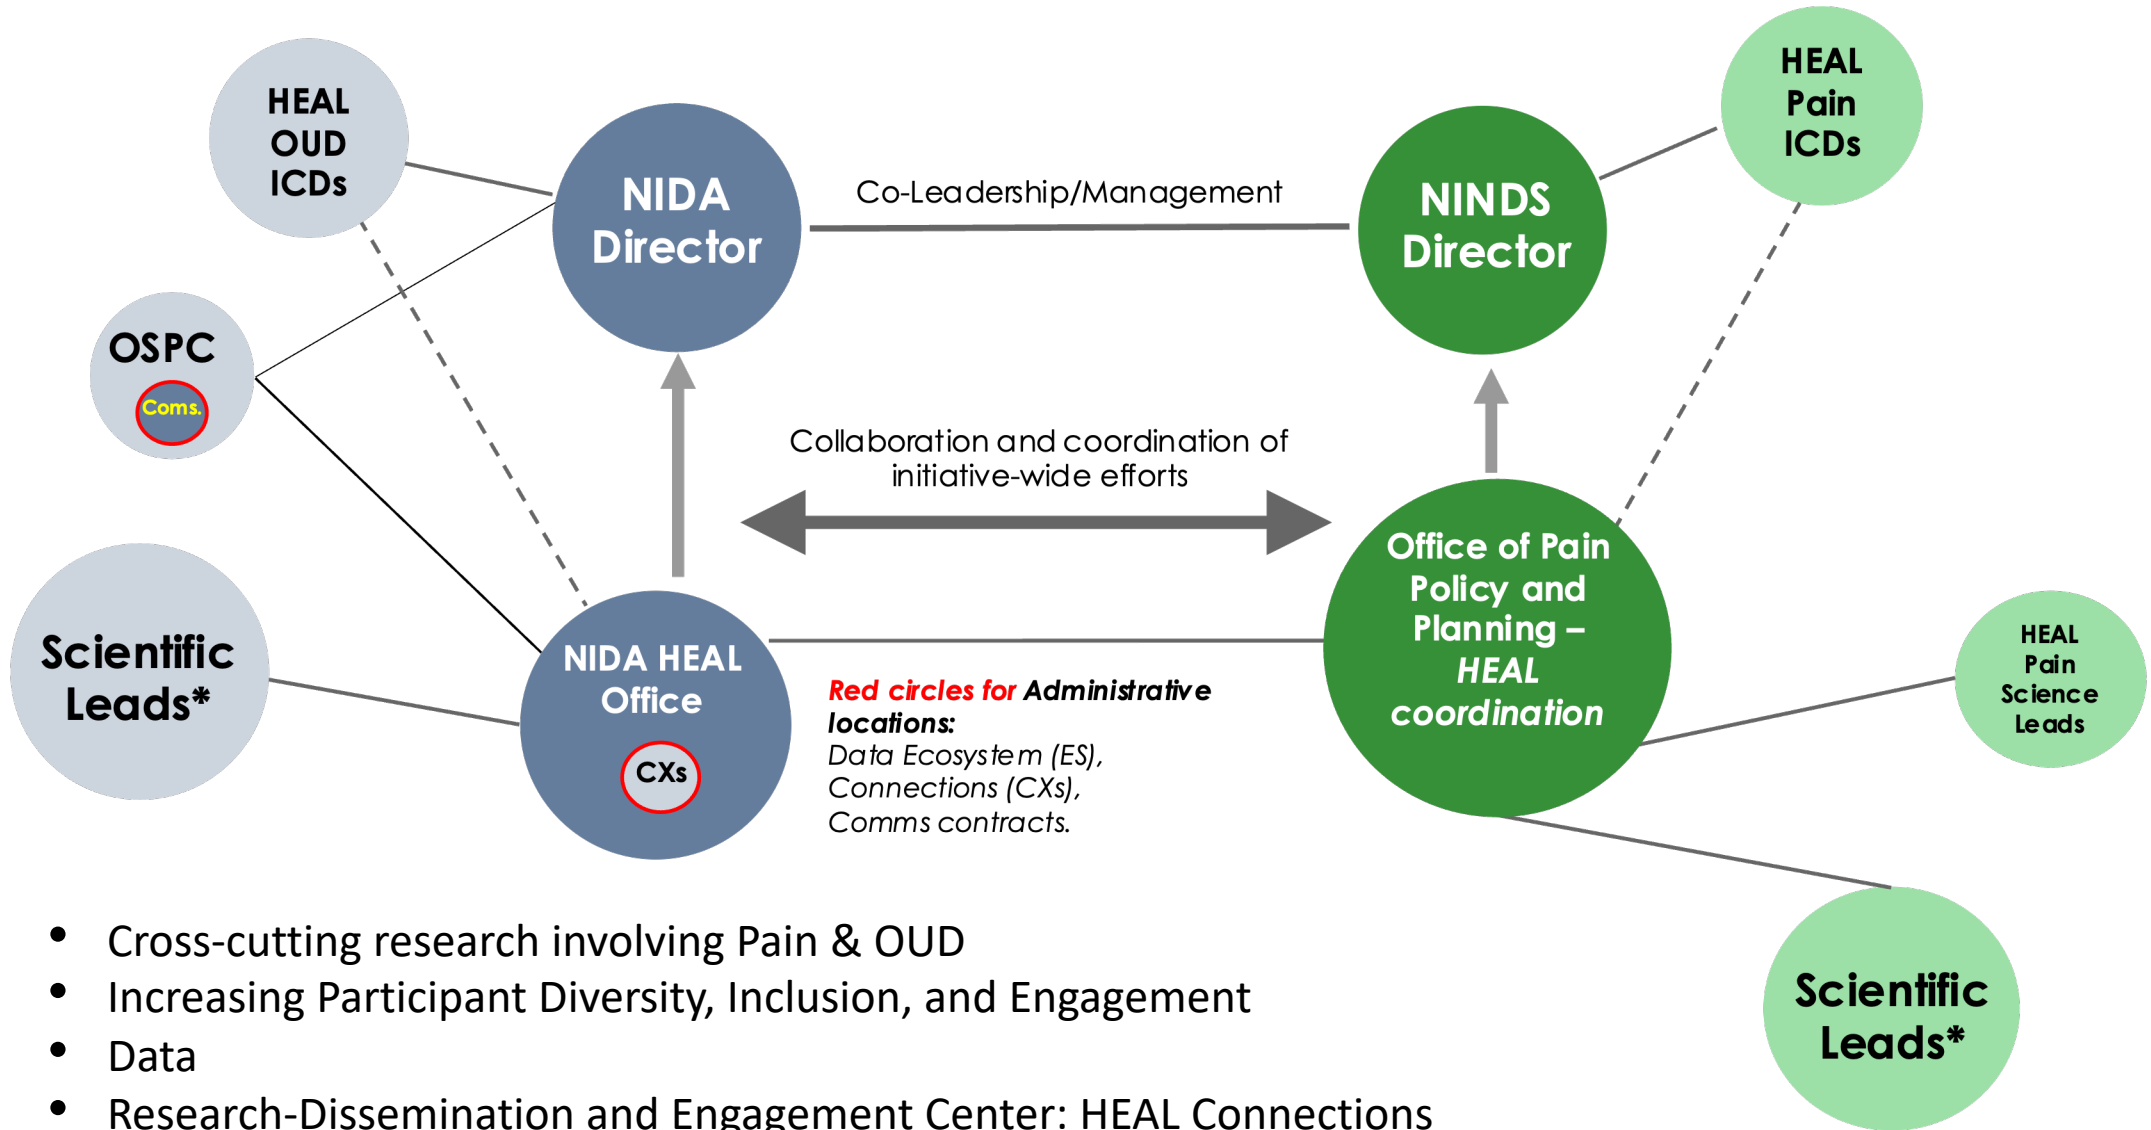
HEAL OUD ICDs

NIDA Director

Co-Leadership/Management

NINDS Director

HEAL Pain ICDs

OSPC

Coms.

Collaboration and coordination of initiative-wide efforts

Scientific Leads*

NIDA HEAL Office

CXs

Red circles for Administrative locations: Data Ecosystem (ES), Connections (CXs), Comms contracts.

Office of Pain Policy and Planning – HEAL coordination

HEAL Pain Science Leads

Scientific Leads*

- Cross-cutting research involving Pain & OUD
- Increasing Participant Diversity, Inclusion, and Engagement
- Data
- Research-Dissemination and Engagement Center: HEAL Connections